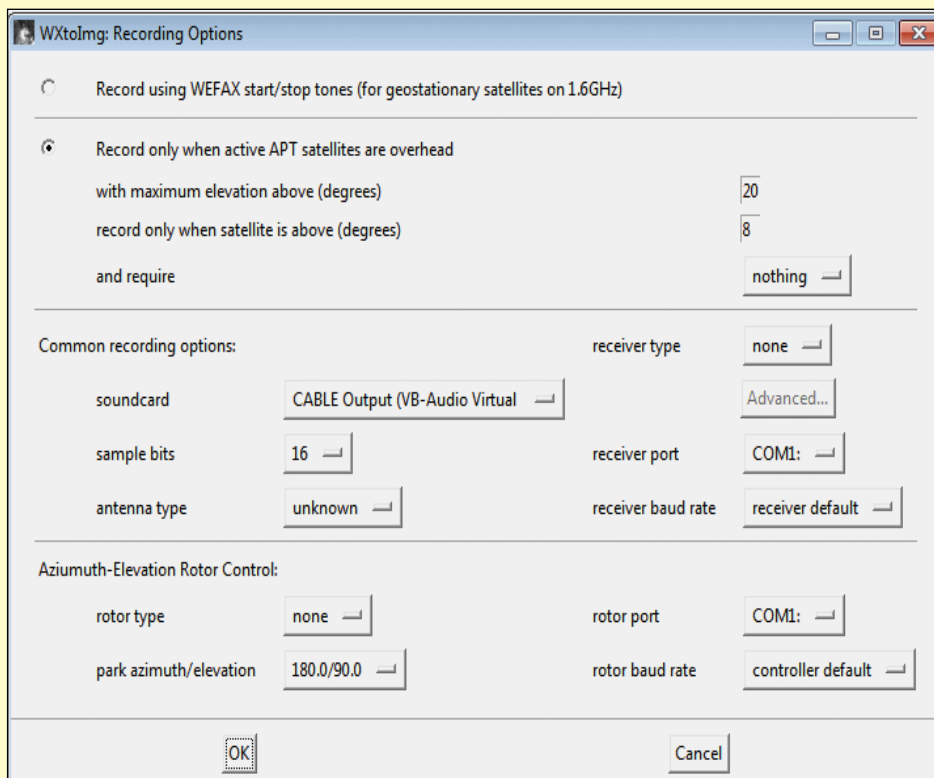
WXtoImg: Recording Options

Record using WEFAX start/stop tones (for geostationary satellites on 1.6GHz)

Record only when active APT satellites are overhead

with maximum elevation above (degrees) 20

record only when satellite is above (degrees) 8

and require nothing

Common recording options:

receiver type none

soundcard CABLE Output (VB-Audio Virtual

Advanced...

sample bits 16

receiver port COM1:

antenna type unknown

receiver baud rate receiver default

Aziumuth-Elevation Rotor Control:

rotor type none

rotor port COM1:

park azimuth/elevation 180.0/90.0

rotor baud rate controller default

OK

Cancel